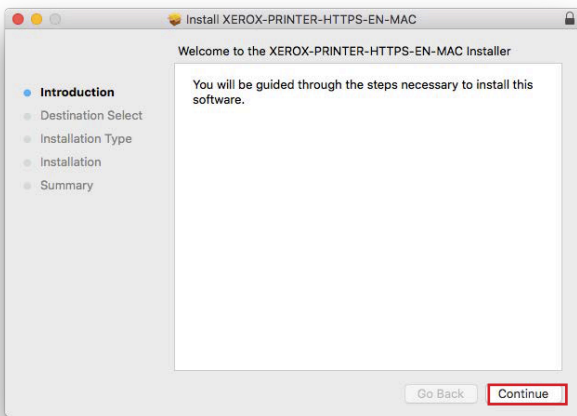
Install XEROX-PRINTER-HTTPS-EN-MAC

Welcome to the XEROX-PRINTER-HTTPS-EN-MAC Installer

Introduction
Destination Select
Installation Type
Installation
Summary

You will be guided through the steps necessary to install this software.

Go Back
Continue